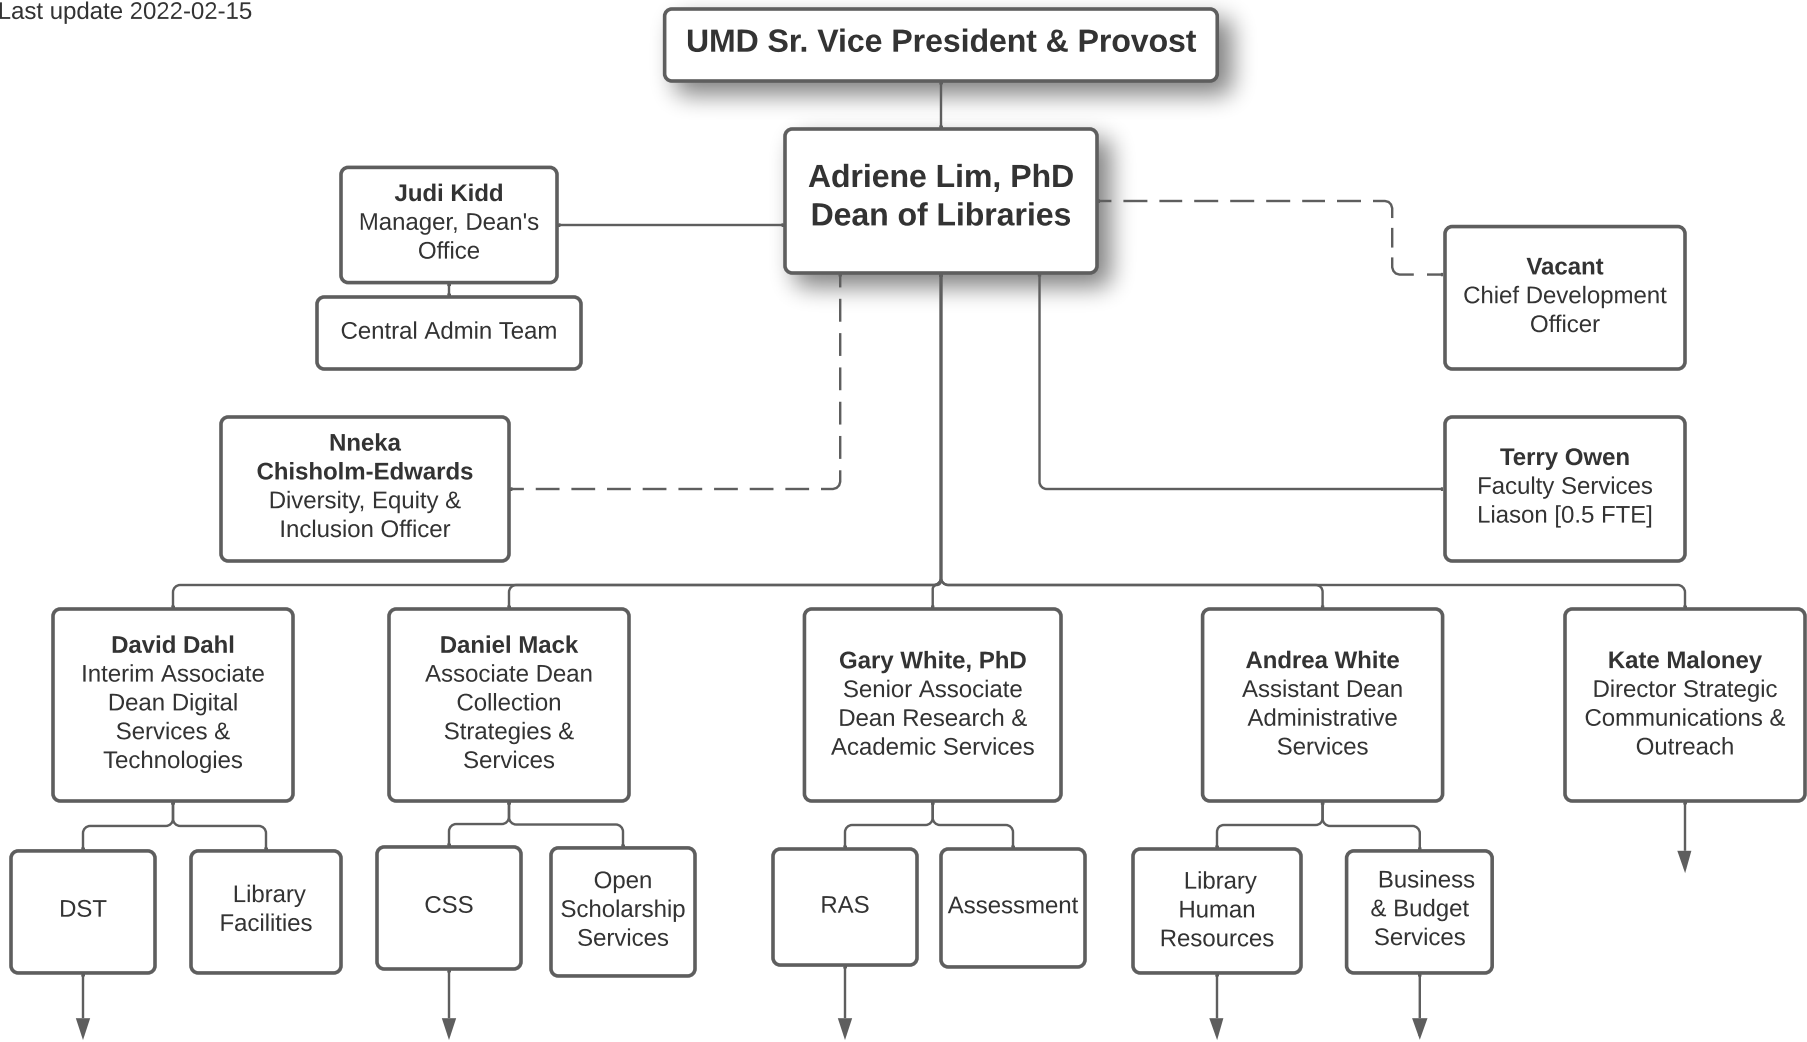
Last update 2022-02-15

UMD Sr. Vice President & Provost

Adriene Lim, PhD
Dean of Libraries

Judi Kidd
Manager, Dean's Office

Central Admin Team

Vacant
Chief Development Officer

Nneka Chisholm-Edwards
Diversity, Equity & Inclusion Officer

Terry Owen
Faculty Services Liason [0.5 FTE]

David Dahl
Interim Associate Dean Digital Services & Technologies

Daniel Mack
Associate Dean Collection Strategies & Services

Gary White, PhD
Senior Associate Dean Research & Academic Services

Andrea White
Assistant Dean Administrative Services

Kate Maloney
Director Strategic Communications & Outreach

DST

Library Facilities

CSS

Open Scholarship Services

RAS

Assessment

Library Human Resources

Business & Budget Services